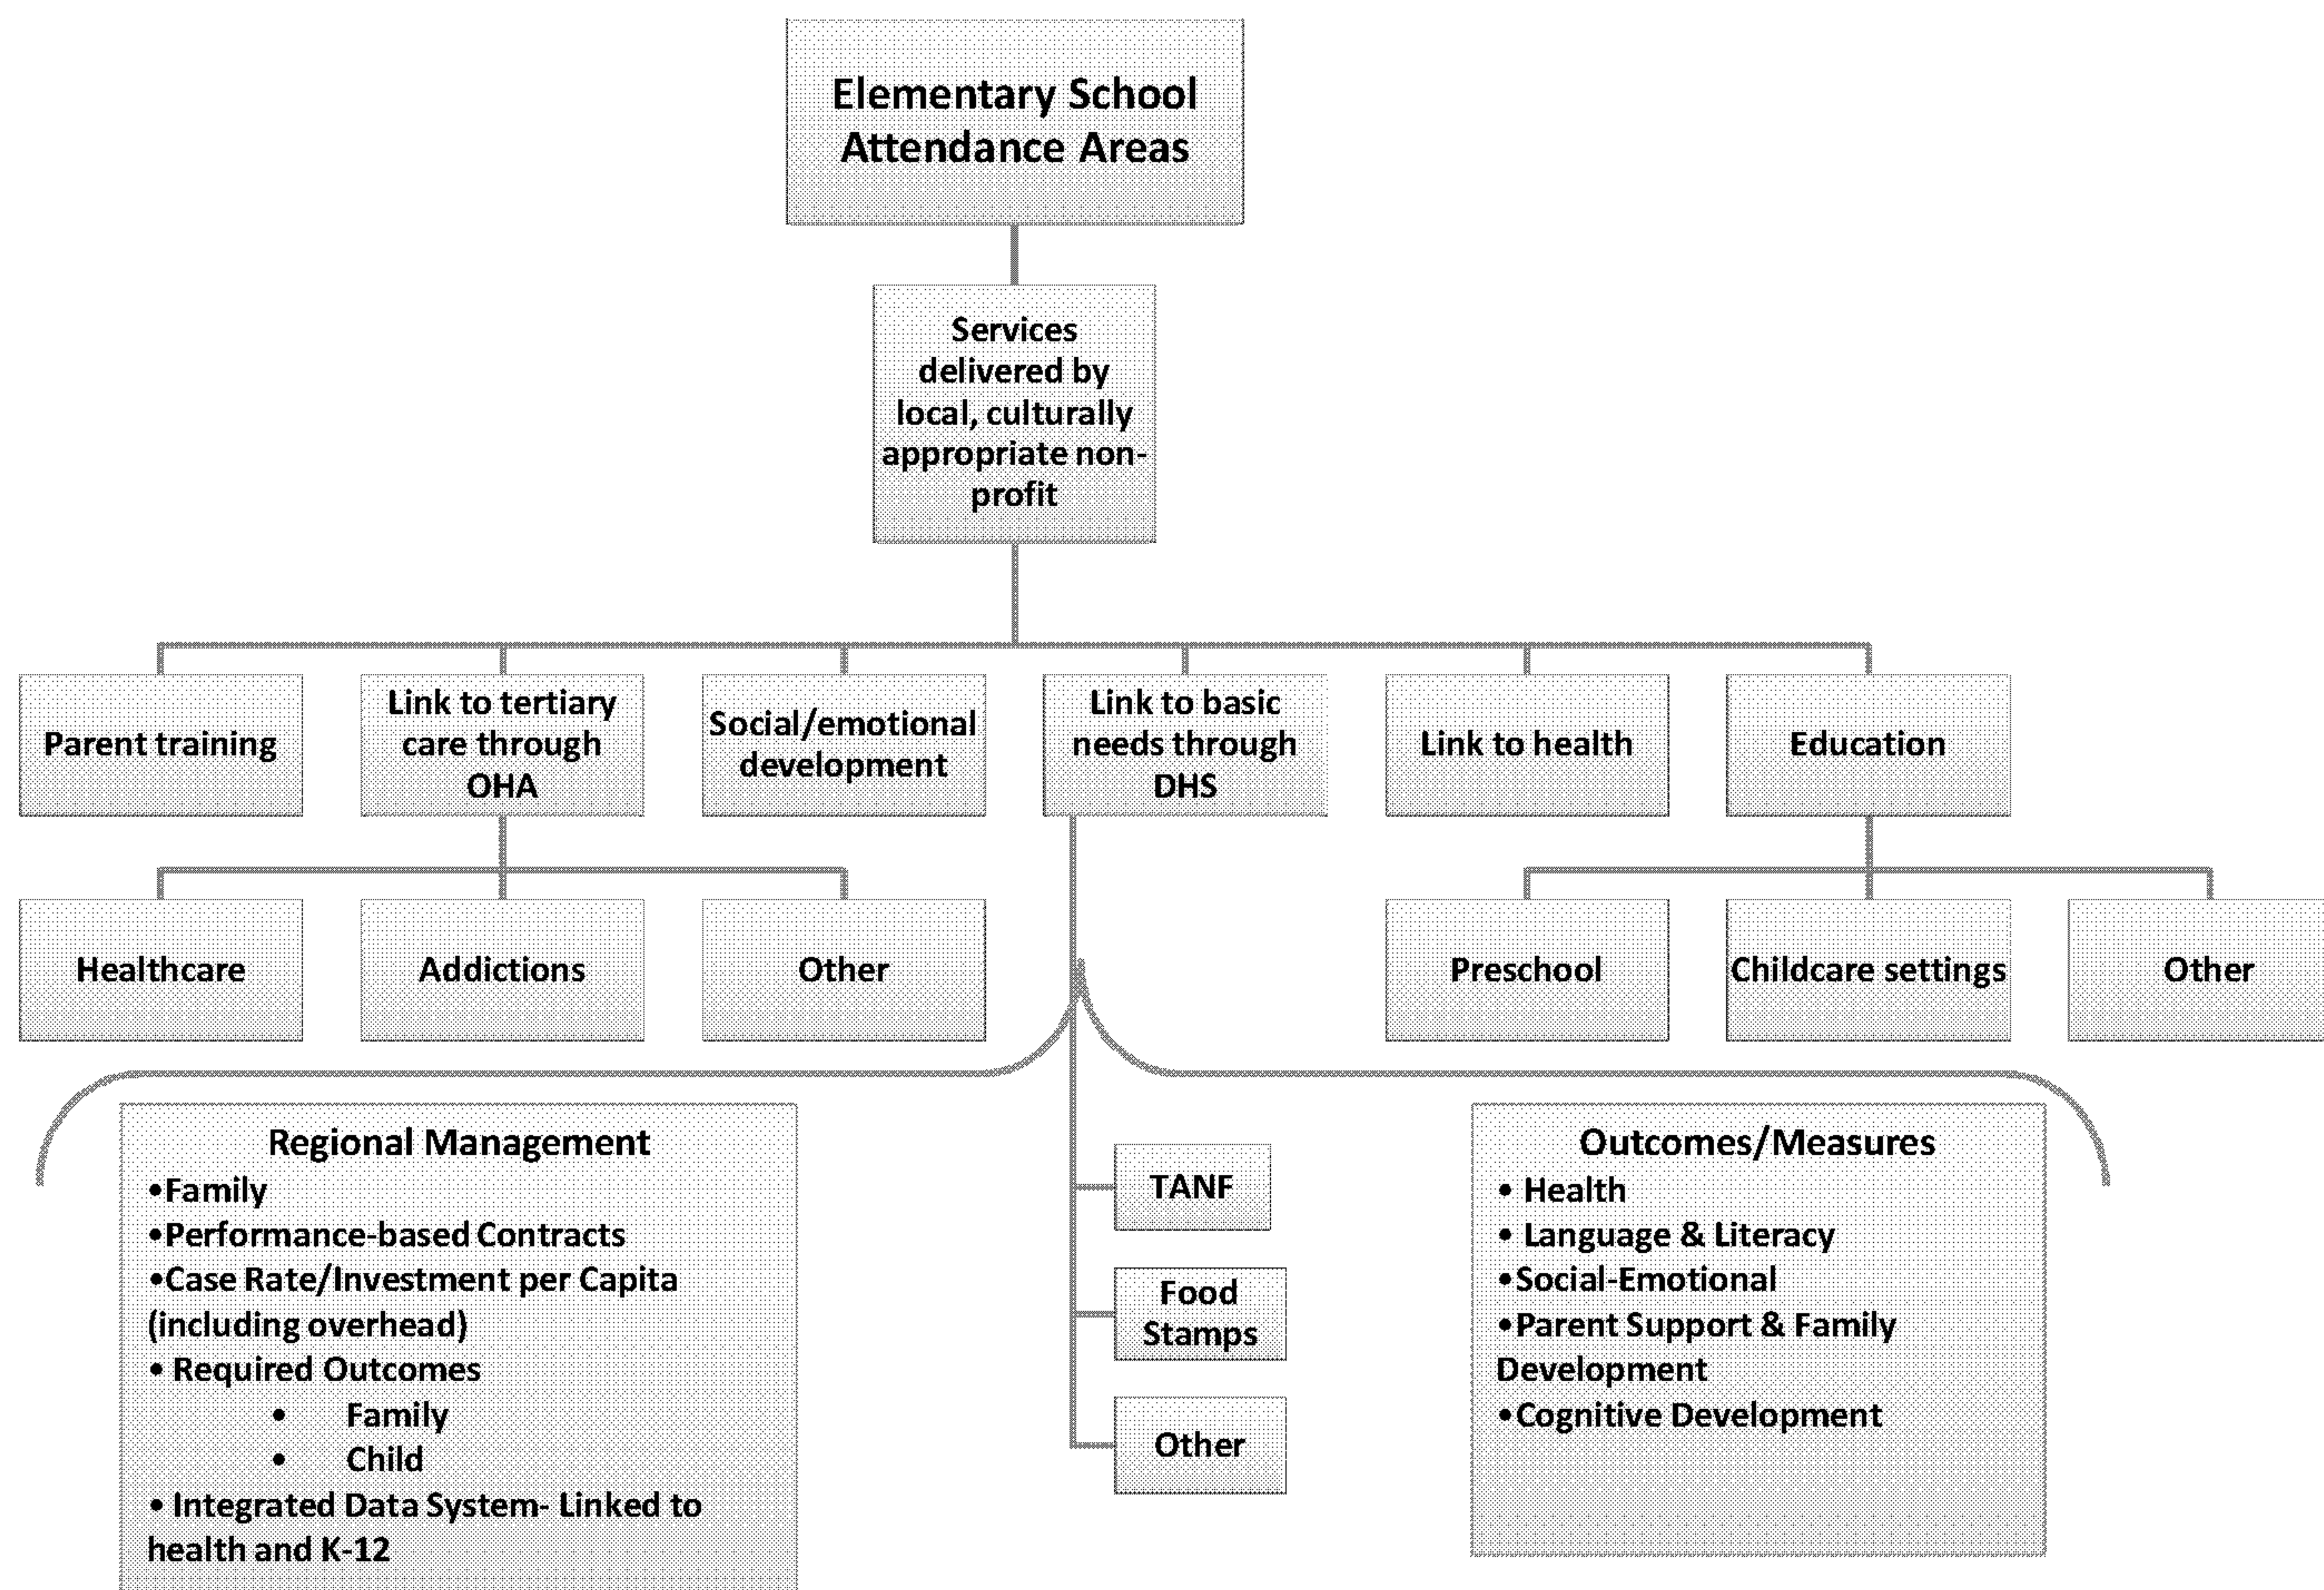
Elementary School Attendance Areas

Services delivered by local, culturally appropriate non-profit

Parent training

Link to tertiary care through OHA

Social/emotional development

Link to basic needs through DHS

Link to health

Education

Healthcare

Addictions

Other

Preschool

Childcare settings

Other

Regional Management
•Family
•Performance-based Contracts
•Case Rate/Investment per Capita (including overhead)
• Required Outcomes
• Family
• Child
• Integrated Data System- Linked to health and K-12

TANF

Food Stamps

Other

Outcomes/Measures
• Health
• Language & Literacy
•Social-Emotional
•Parent Support & Family Development
•Cognitive Development